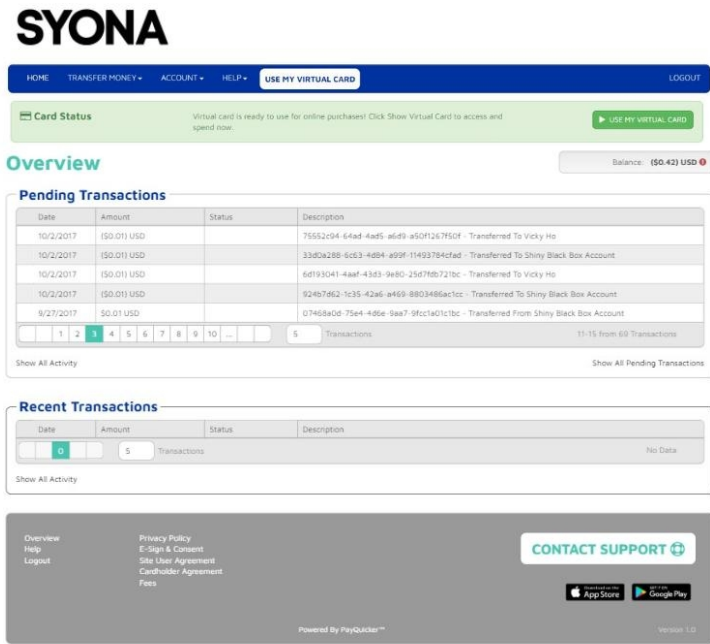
SYONA

HOME TRANSFER MONEY ▾ ACCOUNT ▾ HELP ▾ USE MY VIRTUAL CARD LOGOUT

Card Status

Virtual card is ready to use for online purchases! Click Show Virtual Card to access and spend now.

▶ USE MY VIRTUAL CARD

Overview

Balance: ($0.42) USD

Pending Transactions

| Date | Amount | Status | Description |
|---|---|---|---|
| 10/2/2017 | ($0.01) USD | | 75552c94-64ad-4ad5-a6d9-a50f1267f50f - Transferred To Vicky Ho |
| 10/2/2017 | ($0.01) USD | | 33d0a288-6c63-4d84-a99f-11493784cfad - Transferred To Shiny Black Box Account |
| 10/2/2017 | ($0.01) USD | | 6d193041-4aaf-43d3-9e80-25d7fdb721bc - Transferred To Vicky Ho |
| 10/2/2017 | ($0.01) USD | | 924b7d62-1c35-42a6-a469-8803486ac1cc - Transferred To Shiny Black Box Account |
| 9/27/2017 | $0.01 USD | | 07468a0d-75e4-4d6e-9ae7-9fcc1a01c1bc - Transferred From Shiny Black Box Account |

1 2 3 4 5 6 7 8 9 10 ... 5 Transactions 11-15 from 60 Transactions

Show All Activity

Show All Pending Transactions

Recent Transactions

| Date | Amount | Status | Description |
|---|---|---|---|

0 5 Transactions No Data

Show All Activity

Overview
Help
Logout

Privacy Policy
E-Sign & Consent
Site User Agreement
Cardholder Agreement
Fees

CONTACT SUPPORT

Download on the App Store

GET IT ON Google Play

Powered By PayQuicker™

Version 1.0